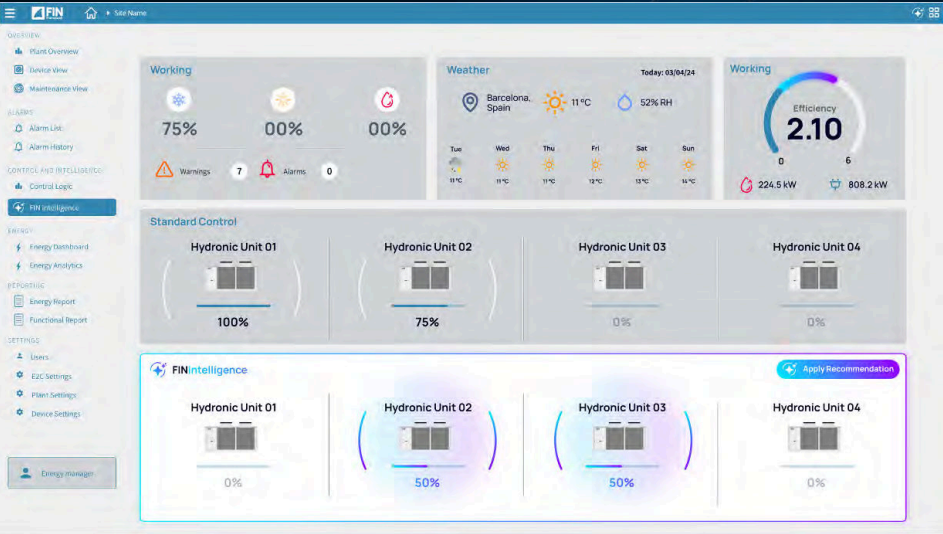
FIN
Site Name

OVERVIEW
Plant Overview
Device View
Maintenance View
ALARMS
Alarm List
Alarm History
CONTROL AND INTELLIGENCE
Control Logic
FIN Intelligence
ENERGY
Energy Dashboard
Energy Analytics
REPORTING
Energy Report
Functional Report
SETTINGS
Users
E2C Settings
Plant Settings
Device Settings

Energy manager

Working
75%
00%
00%
Warnings 7
Alarms 0

Weather
Today: 03/04/24
Barcelona, Spain
11 °C
52% RH
Tue 11 °C
Wed 11 °C
Thu 11 °C
Fri 13 °C
Sat 13 °C
Sun 14 °C

Working
Efficiency
2.10
0
6
224.5 kW
808.2 kW

Standard Control
Hydronic Unit 01
100%
Hydronic Unit 02
75%
Hydronic Unit 03
0%
Hydronic Unit 04
0%

FINIntelligence
Apply Recommendation
Hydronic Unit 01
0%
Hydronic Unit 02
50%
Hydronic Unit 03
50%
Hydronic Unit 04
0%